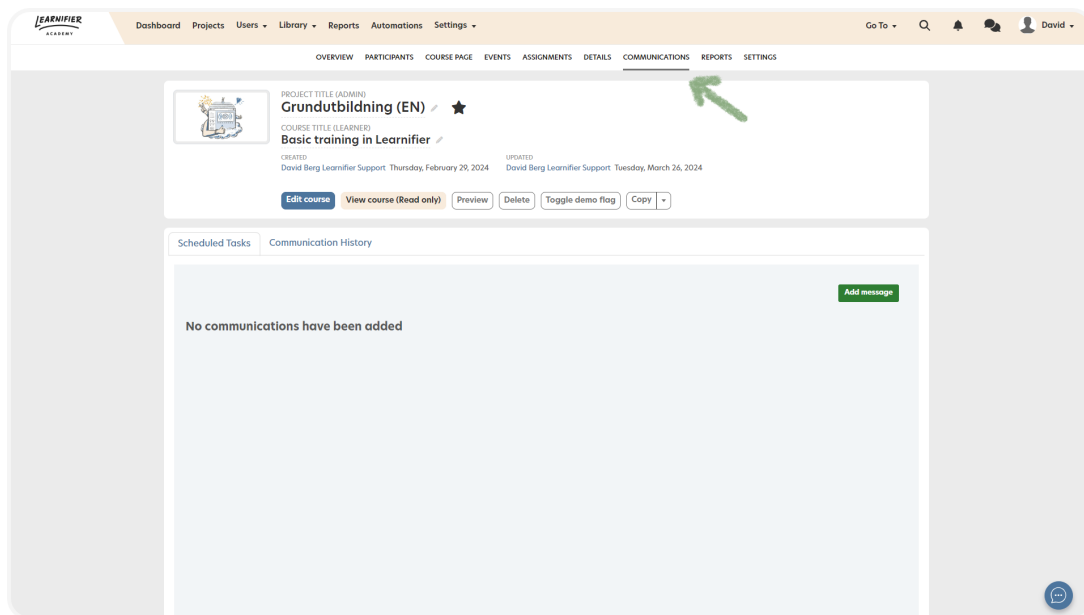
LEARNIFIER ACADEMY

Dashboard Projects Users Library Reports Automations Settings

Go To David

OVERVIEW PARTICIPANTS COURSE PAGE EVENTS ASSIGNMENTS DETAILS COMMUNICATIONS REPORTS SETTINGS

PROJECT TITLE (ADMIN)
Grundutbildning (EN)

COURSE TITLE (LEARNER)
Basic training in Learnifier

CREATED
David Berg Learnifier Support Thursday, February 29, 2024

UPDATED
David Berg Learnifier Support Tuesday, March 26, 2024

Edit course View course (Read only) Preview Delete Toggle demo flag Copy

Scheduled Tasks Communication History

Add message

No communications have been added